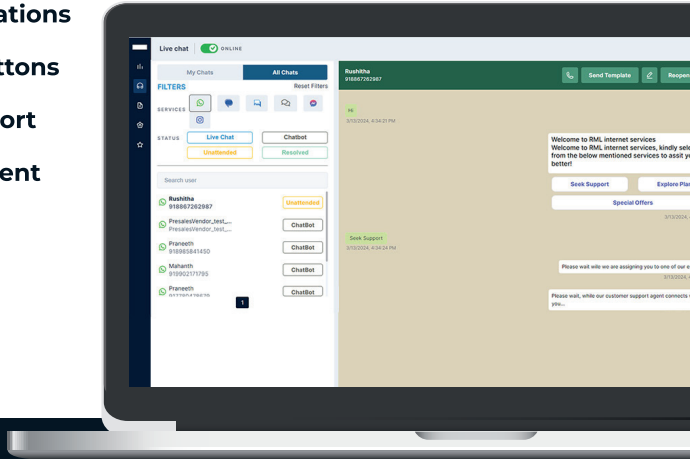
ations
ttons
ort
ent

Live chat ONLINE

My Chats
All Chats
FILTERS
Reset Filters
SERVICES
STATUS
Live Chat
Chatbot
Unattended
Resolved

Search user

Rushitha
918867262987
Unattended
PresalesVendor_test_...
PresalesVendor_test_...
ChatBot
Praneeth
918985841450
ChatBot
Mahanth
919902171795
ChatBot
Praneeth
ChatBot
1

Rushitha
918867262987
Send Template
Reopen

Hi
3/13/2024, 4:04:21 PM

Welcome to RML internet services
Welcome to RML internet services, kindly sele from the below mentioned services to assit y better!
Seek Support
Explore Pla
Special Offers
3/13/2024

Seek Support
3/13/2024, 4:04:24 PM

Please wait while we are assigning you to one of our e
3/13/2024

Please wait, while our customer support agent connects you...